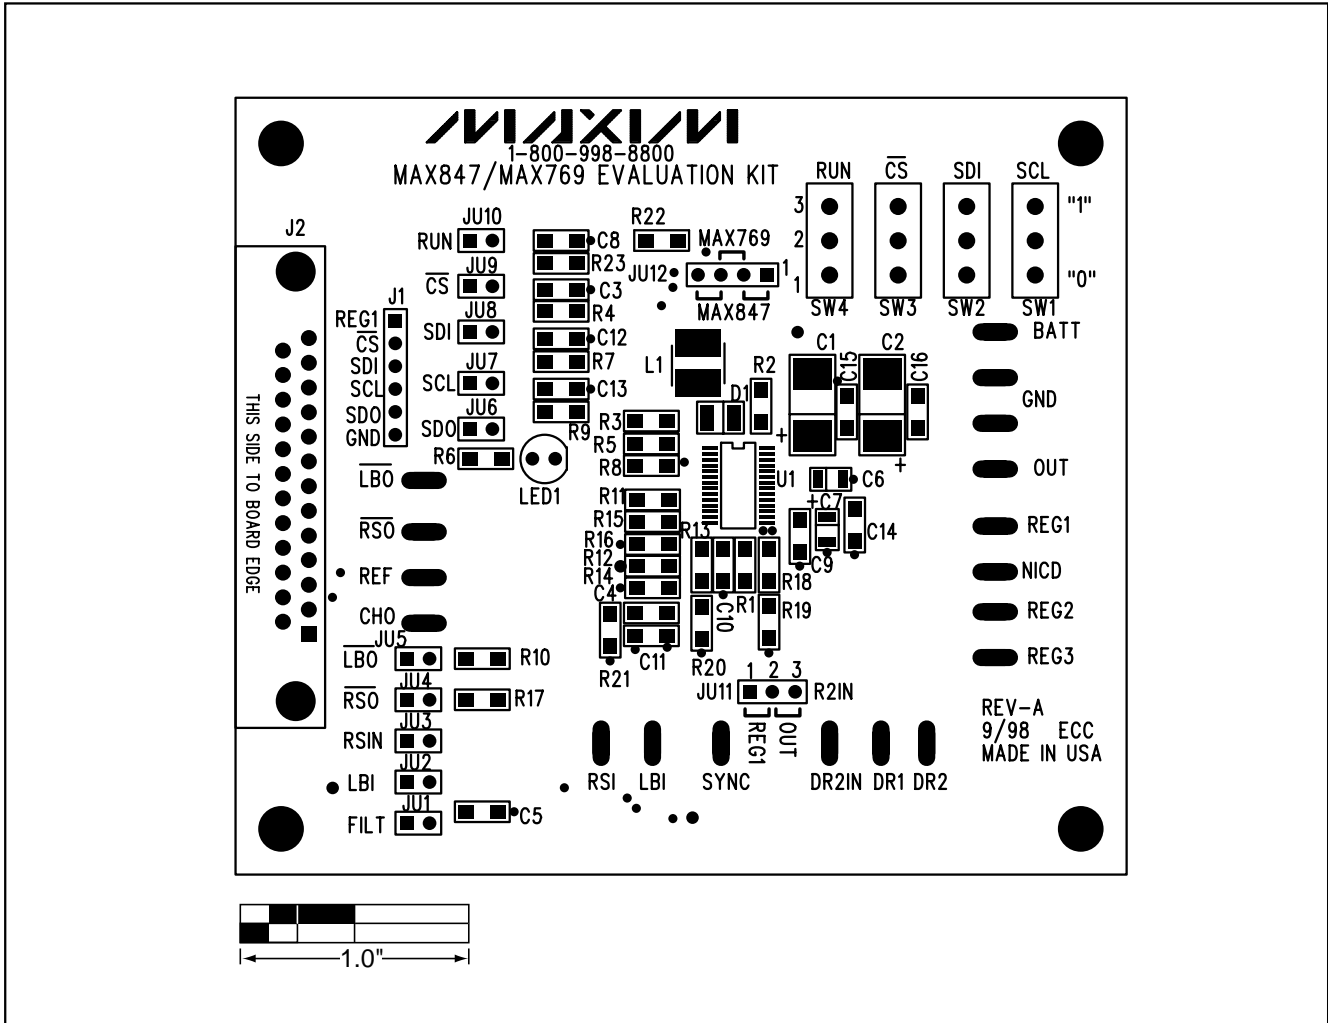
MAXIM
1-800-998-8800
MAX847/MAX769 EVALUATION KIT

RUN
$\overline{CS}$
SDI
SCL
3
2
1
"1"
"0"
SW4
SW3
SW2
SW1

J2
THIS SIDE TO BOARD EDGE

JU10
RUN
JU9
$\overline{CS}$
JU8
SDI
JU7
SCL
JU6
SDO

J1
REG1
$\overline{CS}$
SDI
SCL
SDO
GND

C8
R23
C3
R4
C12
R7
C13
R9
R22
MAX769
JU12
1
MAX847
L1
R2
D1
C1
C15
C2
C16
BATT
GND
OUT
REG1
NICD
REG2
REG3

R6
LED1
R3
R5
R8
U1
C6
C7
C14
C9
R11
R15
R13
R16
R12
R14
C4
R18
R1
C10
R19
C11
R21
R20

$\overline{LBO}$
$\overline{RSO}$
REF
CHO
JU5
$\overline{LBO}$
R10
JU4
$\overline{RSO}$
R17
JU3
RSIN
JU2
LBI
JU1
FILT
C5

1 2 3
JU11
R2IN
REG1
OUT

RSI
LBI
SYNC
DR2IN
DR1
DR2

REV-A
9/98 ECC
MADE IN USA

1.0"